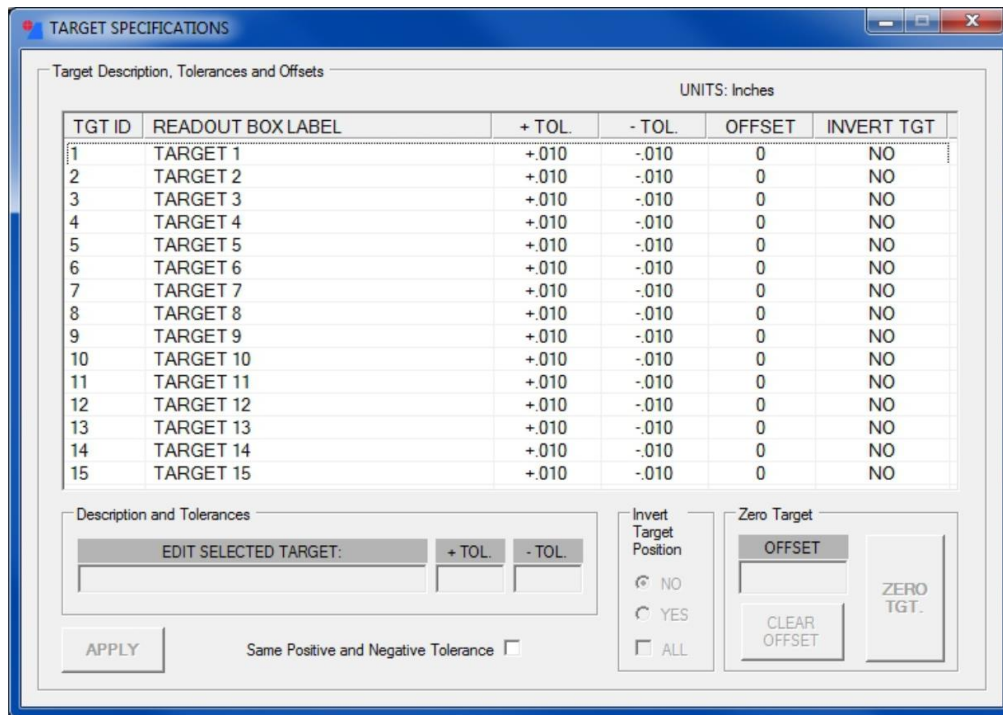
TARGET SPECIFICATIONS

Target Description, Tolerances and Offsets

UNITS: Inches

| TGT ID | READOUT BOX LABEL | + TOL. | - TOL. | OFFSET | INVERT TGT |
|---|---|---|---|---|---|
| 1 | TARGET 1 | +.010 | -.010 | 0 | NO |
| 2 | TARGET 2 | +.010 | -.010 | 0 | NO |
| 3 | TARGET 3 | +.010 | -.010 | 0 | NO |
| 4 | TARGET 4 | +.010 | -.010 | 0 | NO |
| 5 | TARGET 5 | +.010 | -.010 | 0 | NO |
| 6 | TARGET 6 | +.010 | -.010 | 0 | NO |
| 7 | TARGET 7 | +.010 | -.010 | 0 | NO |
| 8 | TARGET 8 | +.010 | -.010 | 0 | NO |
| 9 | TARGET 9 | +.010 | -.010 | 0 | NO |
| 10 | TARGET 10 | +.010 | -.010 | 0 | NO |
| 11 | TARGET 11 | +.010 | -.010 | 0 | NO |
| 12 | TARGET 12 | +.010 | -.010 | 0 | NO |
| 13 | TARGET 13 | +.010 | -.010 | 0 | NO |
| 14 | TARGET 14 | +.010 | -.010 | 0 | NO |
| 15 | TARGET 15 | +.010 | -.010 | 0 | NO |

Description and Tolerances

EDIT SELECTED TARGET:

+ TOL.

- TOL.

Invert Target Position

NO

YES

ALL

Zero Target

OFFSET

CLEAR OFFSET

ZERO TGT.

APPLY

Same Positive and Negative Tolerance